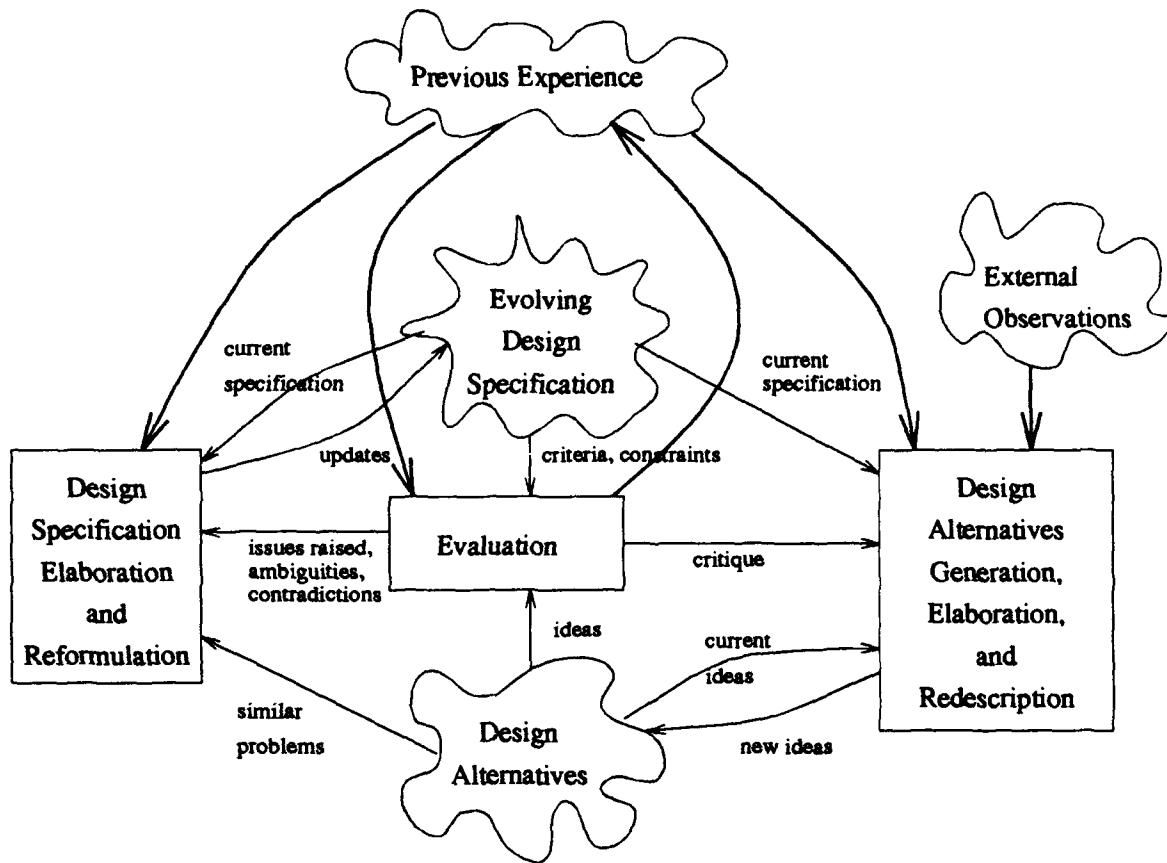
Previous Experience

Evolving Design Specification

External Observations

current specification

current specification

updates

criteria, constraints

Design Specification Elaboration and Reformulation

issues raised, ambiguities, contradictions

Evaluation

critique

Design Alternatives Generation, Elaboration, and Redescription

ideas

current ideas

similar problems

Design Alternatives

new ideas